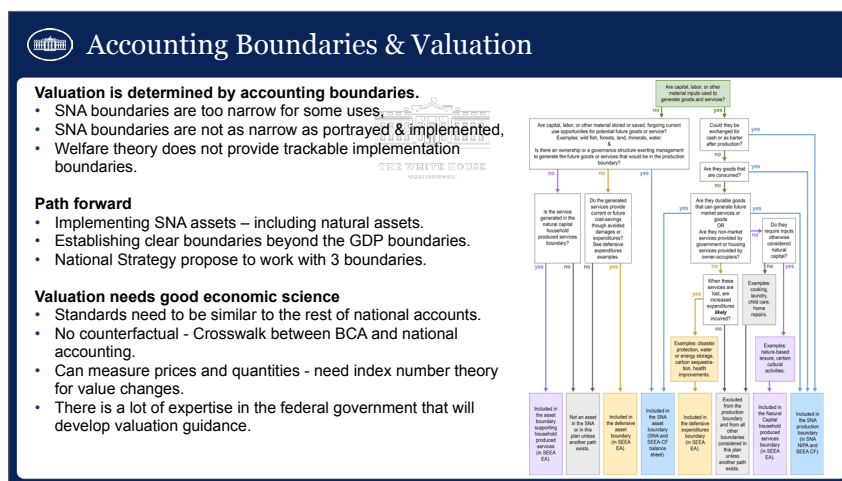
Accounting Boundaries & Valuation

**Valuation is determined by accounting boundaries.**
- SNA boundaries are too narrow for some uses.
- SNA boundaries are not as narrow as portrayed & implemented.
- Welfare theory does not provide trackable implementation boundaries.

THE WHITE HOUSE
WASHINGTON

**Path forward**
- Implementing SNA assets – including natural assets.
- Establishing clear boundaries beyond the GDP boundaries.
- National Strategy propose to work with 3 boundaries.

**Valuation needs good economic science**
- Standards need to be similar to the rest of national accounts.
- No counterfactual - Crosswalk between BCA and national accounting.
- Can measure prices and quantities - need index number theory for value changes.
- There is a lot of expertise in the federal government that will develop valuation guidance.

Are capital, labor, or other material inputs used to generate goods and services?

no

yes

Are capital, labor, or other material stored or saved, forgoing current use opportunities for potential future goods or service? Examples: wild fish, forests, land, minerals, water. & Is there an ownership or a governance structure exerting management to generate the future goods or services that would be in the production boundary?

Could they be exchanged for cash or as barter after production?

yes

no

no

yes

Are they goods that are consumed?

no

yes

Is the service generated in the natural capital household produced services boundary?

Do the generated services provide current or future cost-savings though avoided damages or expenditures? See defensive expenditures examples.

Are they durable goods that can generate future market services or goods OR Are they non-market services provided by government or housing services provided by owner-occupiers?

no

yes

Do they require inputs Capital-wise considered natural capital?

yes

no

yes

no

yes

no

When these services are lost, are increased expenditures **likely** incurred?

Examples: cooking, laundry, child care, home repairs.

no

yes

yes

Examples: disaster protection, water or energy storage, carbon sequestration, health improvements.

Examples: nature-based leisure, certain cultural activities.

Included in the asset boundary supporting household produced services (in SEEA EA).

Not an asset in the SNA or in this plan unless another path exists.

Included in the defensive asset boundary (in SEEA EA).

Included in the SNA asset boundary (SNA and SEEA CF balance sheet).

Included in the defensive expenditures boundary (in SEEA EA).

Excluded from the production boundary and from all other boundaries considered in this plan unless another path exists.

Included in the Natural household produced services boundary (in SEEA EA).

Included in the SNA production boundary (in SNA NIPA and SEEA CF).